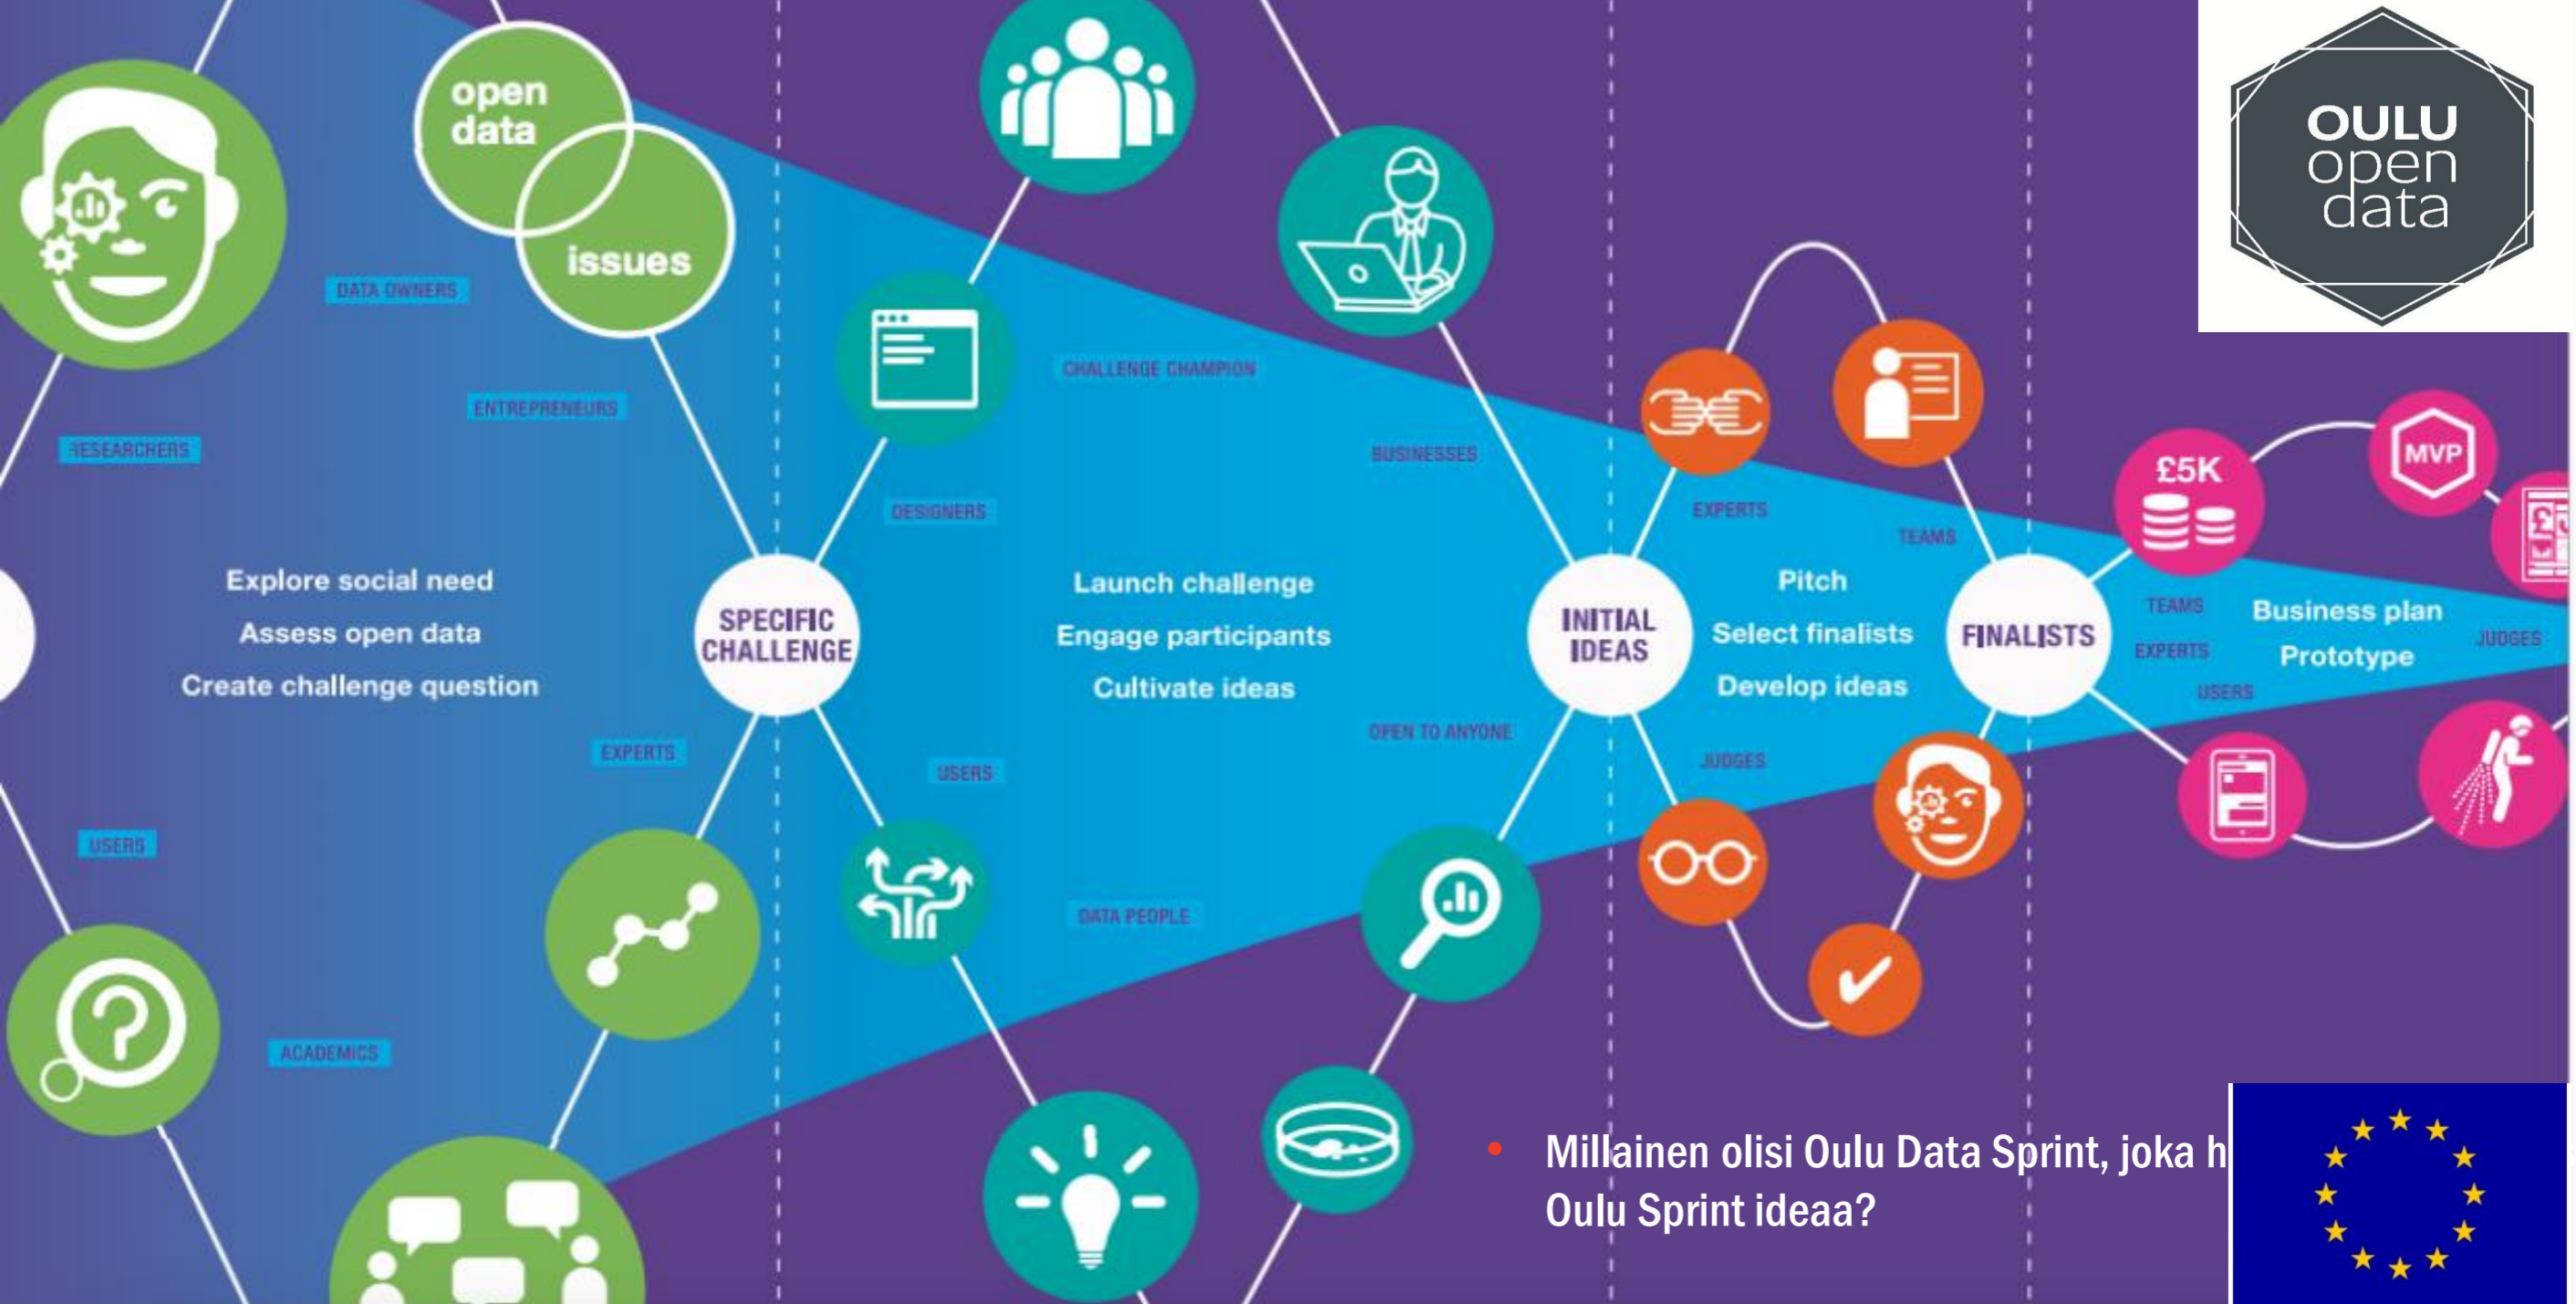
open data

issues

DATA OWNERS

ENTREPRENEURS

RESEARCHERS

Explore social need

Assess open data

Create challenge question

EXPERTS

USERS

ACADEMICS

SPECIFIC CHALLENGE

DESIGNERS

CHALLENGE CHAMPION

Launch challenge

Engage participants

Cultivate ideas

USERS

DATA PEOPLE

BUSINESSES

OPEN TO ANYONE

INITIAL IDEAS

EXPERTS

TEAMS

Pitch

Select finalists

Develop ideas

JUDGES

FINALISTS

£5K

MVP

TEAMS

EXPERTS

USERS

Business plan

Prototype

JUDGES

OULU open data

• Millainen olisi Oulu Data Sprint, joka h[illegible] Oulu Sprint ideaa?